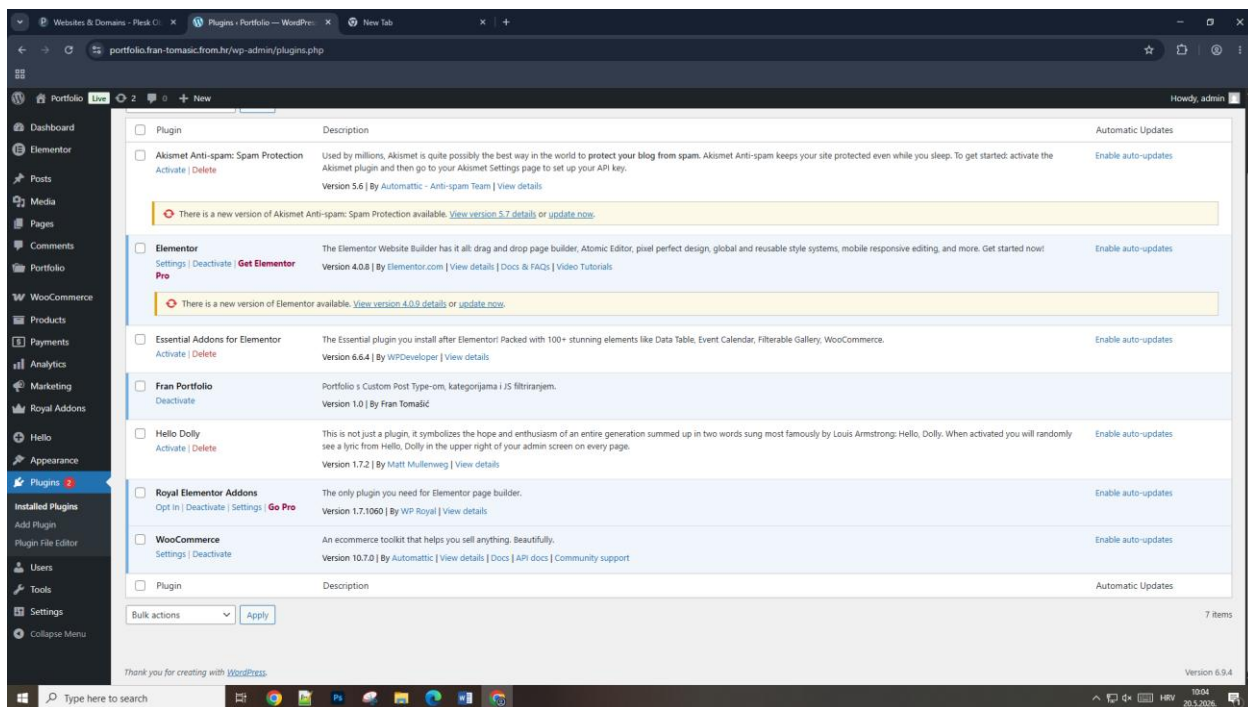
Websites & Domains - Plesk Ob × Plugins ‹ Portfolio — WordPress × New Tab × +

portfolio.fran-tomasic.from.hr/wp-admin/plugins.php

Portfolio Live 2 0 + New Howdy, admin

Dashboard
Elementor
Posts
Media
Pages
Comments
Portfolio
WooCommerce
Products
Payments
Analytics
Marketing
Royal Addons
Hello
Appearance
Plugins 2
Installed Plugins
Add Plugin
Plugin File Editor
Users
Tools
Settings
Collapse Menu

| Plugin | Description | Automatic Updates |
|---|---|---|
| Akismet Anti-spam: Spam Protection<br>Activate \| Delete | Used by millions, Akismet is quite possibly the best way in the world to **protect your blog from spam.** Akismet Anti-spam keeps your site protected even while you sleep. To get started: activate the Akismet plugin and then go to your Akismet Settings page to set up your API key.<br>Version 5.6 \| By Automattic - Anti-spam Team \| View details | Enable auto-updates |
| There is a new version of Akismet Anti-spam: Spam Protection available. View version 5.7 details or update now. | | |
| Elementor<br>Settings \| Deactivate \| Get Elementor Pro | The Elementor Website Builder has it all: drag and drop page builder, Atomic Editor, pixel perfect design, global and reusable style systems, mobile responsive editing, and more. Get started now!<br>Version 4.0.8 \| By Elementor.com \| View details \| Docs & FAQs \| Video Tutorials | Enable auto-updates |
| There is a new version of Elementor available. View version 4.0.9 details or update now. | | |
| Essential Addons for Elementor<br>Activate \| Delete | The Essential plugin you install after Elementor! Packed with 100+ stunning elements like Data Table, Event Calendar, Filterable Gallery, WooCommerce.<br>Version 6.6.4 \| By WPDeveloper \| View details | Enable auto-updates |
| Fran Portfolio<br>Deactivate | Portfolio s Custom Post Type-om, kategorijama i JS filtriranjem.<br>Version 1.0 \| By Fran Tomašić | |
| Hello Dolly<br>Activate \| Delete | This is not just a plugin, it symbolizes the hope and enthusiasm of an entire generation summed up in two words sung most famously by Louis Armstrong: Hello, Dolly. When activated you will randomly see a lyric from Hello, Dolly in the upper right of your admin screen on every page.<br>Version 1.7.2 \| By Matt Mullenweg \| View details | Enable auto-updates |
| Royal Elementor Addons<br>Opt In \| Deactivate \| Settings \| Go Pro | The only plugin you need for Elementor page builder.<br>Version 1.7.1060 \| By WP Royal \| View details | Enable auto-updates |
| WooCommerce<br>Settings \| Deactivate | An ecommerce toolkit that helps you sell anything. Beautifully.<br>Version 10.7.0 \| By Automattic \| View details \| Docs \| API docs \| Community support | Enable auto-updates |
| Plugin | Description | Automatic Updates |

Bulk actions Apply 7 items

Thank you for creating with WordPress. Version 6.9.4

Type here to search HRV 10:04 20.5.2026.